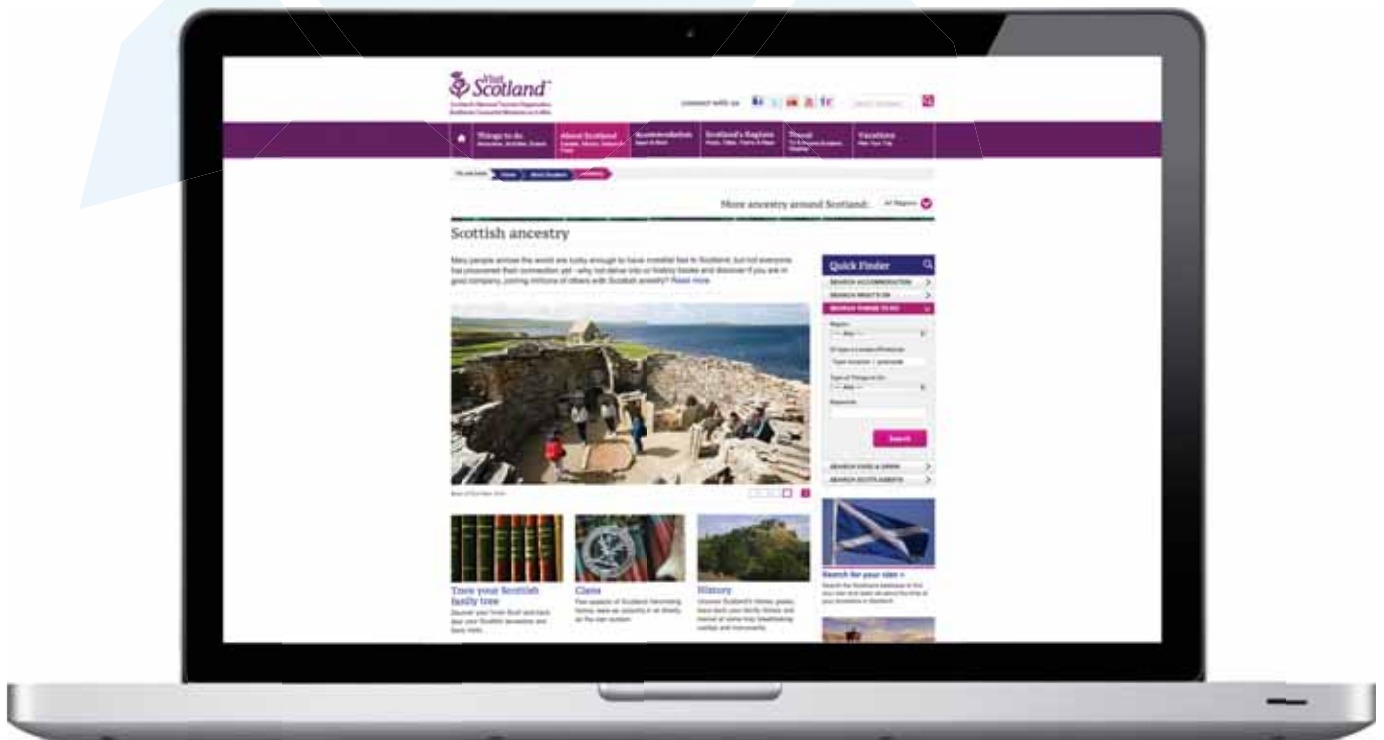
Visit Scotland

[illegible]

connect with us

Things to do
About Scotland
Accommodation
Scotland's Regions
Travel
Vacations

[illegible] Home About Scotland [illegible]

More ancestry around Scotland: All Regions

Scottish ancestry

Many people across the world are lucky enough to have ancestral ties to Scotland, but not everyone has discovered their connection yet - why not delve into our history books and discover if you are in good company, joining millions of others with Scottish ancestry? Read more

Quick Finder
SEARCH ACCOMMODATION
SEARCH WHAT'S ON
SEARCH THINGS TO DO
Search
SEARCH FOOD & DRINK
SEARCH SCOTTS AGENTS

Trace your Scottish family tree
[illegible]

Clans
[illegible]

History
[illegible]

Search for your clan »
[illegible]